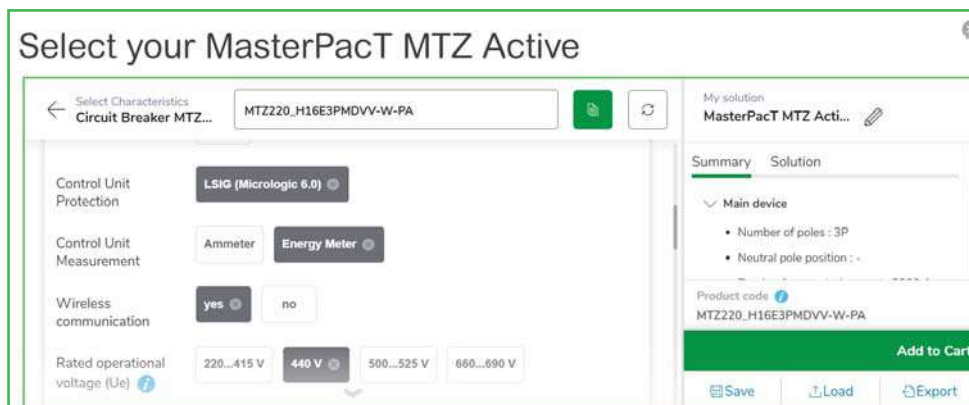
Select your MasterPacT MTZ Active

Select Characteristics
Circuit Breaker MTZ...

MTZ220_H16E3PMDVV-W-PA

Control Unit Protection
LSIG (Micrologic 6.0)

Control Unit Measurement
Ammeter
Energy Meter

Wireless communication
yes
no

Rated operational voltage (Ue)
220...415 V
440 V
500...525 V
660...690 V

My solution
MasterPacT MTZ Acti...

Summary
Solution

Main device
• Number of poles : 3P
• Neutral pole position : -

Product code
MTZ220_H16E3PMDVV-W-PA

Add to Car

Save
Load
Export